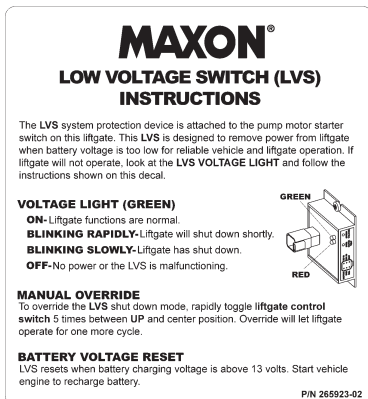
MAXON®

LOW VOLTAGE SWITCH (LVS) INSTRUCTIONS

The LVS system protection device is attached to the pump motor starter switch on this liftgate. This LVS is designed to remove power from liftgate when battery voltage is too low for reliable vehicle and liftgate operation. If liftgate will not operate, look at the LVS VOLTAGE LIGHT and follow the instructions shown on this decal.

VOLTAGE LIGHT (GREEN)

ON- Liftgate functions are normal.

BLINKING RAPIDLY- Liftgate will shut down shortly.

BLINKING SLOWLY- Liftgate has shut down.

OFF- No power or the LVS is malfunctioning.

GREEN

RED

MANUAL OVERRIDE

To override the LVS shut down mode, rapidly toggle liftgate control switch 5 times between UP and center position. Override will let liftgate operate for one more cycle.

BATTERY VOLTAGE RESET

LVS resets when battery charging voltage is above 13 volts. Start vehicle engine to recharge battery.

P/N 265923-02